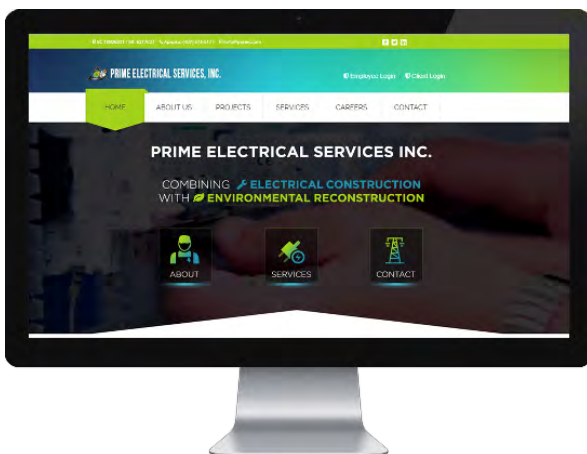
PRIME ELECTRICAL SERVICES, INC.

Employee Login Client Login

HOME ABOUT US PROJECTS SERVICES CAREERS CONTACT

PRIME ELECTRICAL SERVICES INC.

COMBINING ELECTRICAL CONSTRUCTION WITH ENVIRONMENTAL RECONSTRUCTION

ABOUT SERVICES CONTACT